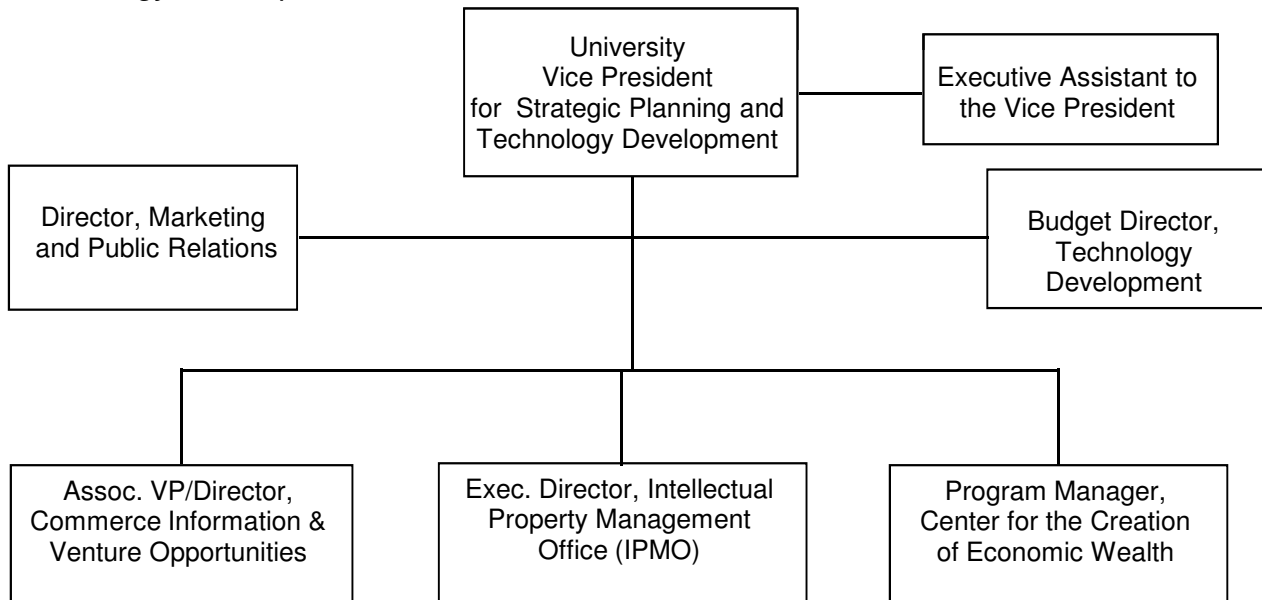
University Vice President for Strategic Planning and Technology Development

Executive Assistant to the Vice President

Director, Marketing and Public Relations

Budget Director, Technology Development

Assoc. VP/Director, Commerce Information & Venture Opportunities

Exec. Director, Intellectual Property Management Office (IPMO)

Program Manager, Center for the Creation of Economic Wealth